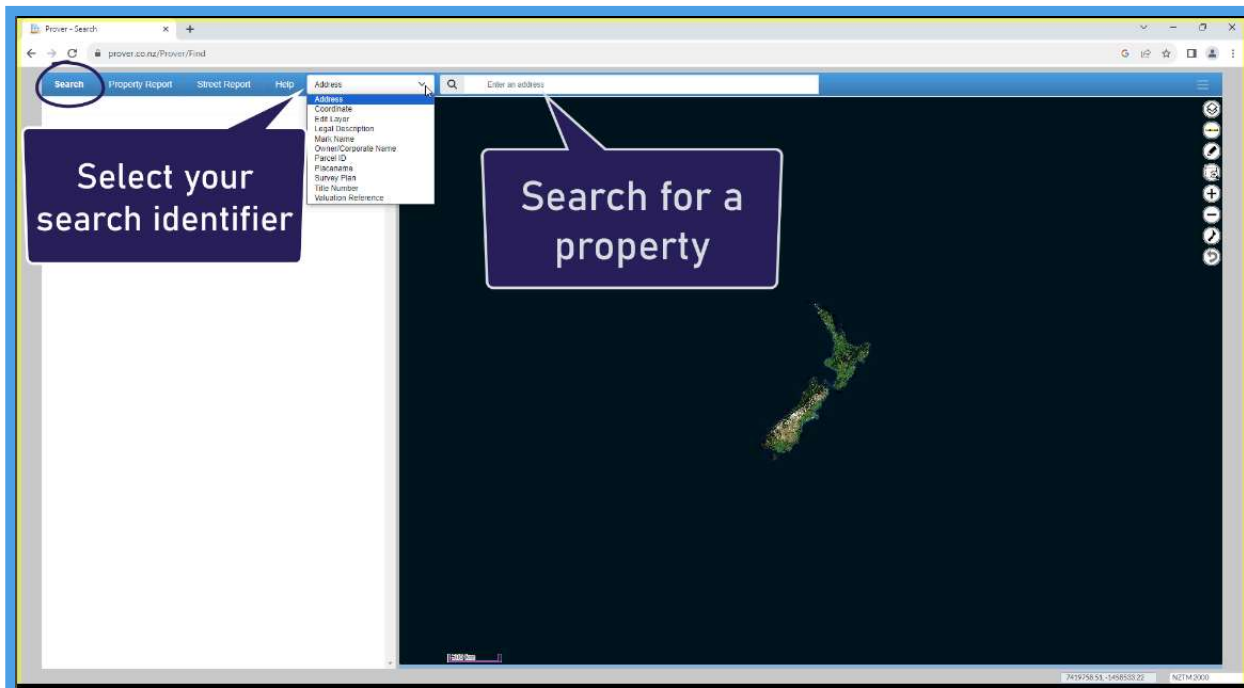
Prover - Search
prover.co.nz/Prover/Find

Search Property Report Street Report Help Address

Enter an address

Address
Coordinate
Edit Layer
Legal Description
Mark Name
Owner/Corporate Name
Parcel ID
Placename
Survey Plan
Title Number
Valuation Reference

Select your search identifier

Search for a property

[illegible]

7419758.51, -5458533.22 NZTM2000